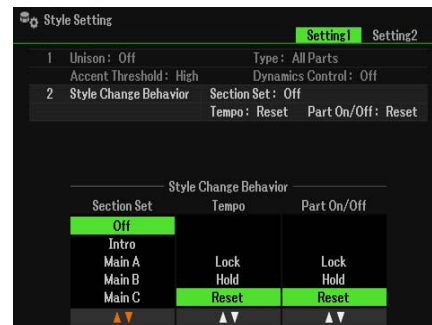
Style Setting

Setting1 Setting2

1 Unison: Off Type: All Parts
Accent Threshold: High Dynamics Control: Off

2 Style Change Behavior Section Set: Off
Tempo: Reset Part On/Off: Reset

Style Change Behavior

| Section Set | Tempo | Part On/Off |
|---|---|---|
| Off | | |
| Intro | | |
| Main A | Lock | Lock |
| Main B | Hold | Hold |
| Main C | Reset | Reset |
| ▲▼ | ▲▼ | ▲▼ |